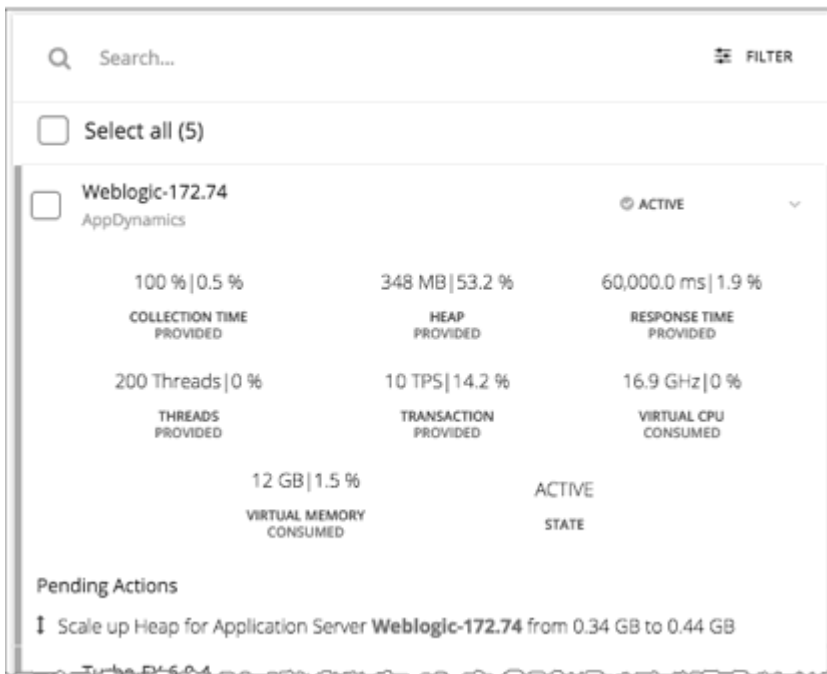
Search...

FILTER

Select all (5)

Weblogic-172.74
AppDynamics

ACTIVE

100 % | 0.5 %
COLLECTION TIME
PROVIDED

348 MB | 53.2 %
HEAP
PROVIDED

60,000.0 ms | 1.9 %
RESPONSE TIME
PROVIDED

200 Threads | 0 %
THREADS
PROVIDED

10 TPS | 14.2 %
TRANSACTION
PROVIDED

16.9 GHz | 0 %
VIRTUAL CPU
CONSUMED

12 GB | 1.5 %
VIRTUAL MEMORY
CONSUMED

ACTIVE
STATE

Pending Actions

Scale up Heap for Application Server **Weblogic-172.74** from 0.34 GB to 0.44 GB

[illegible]